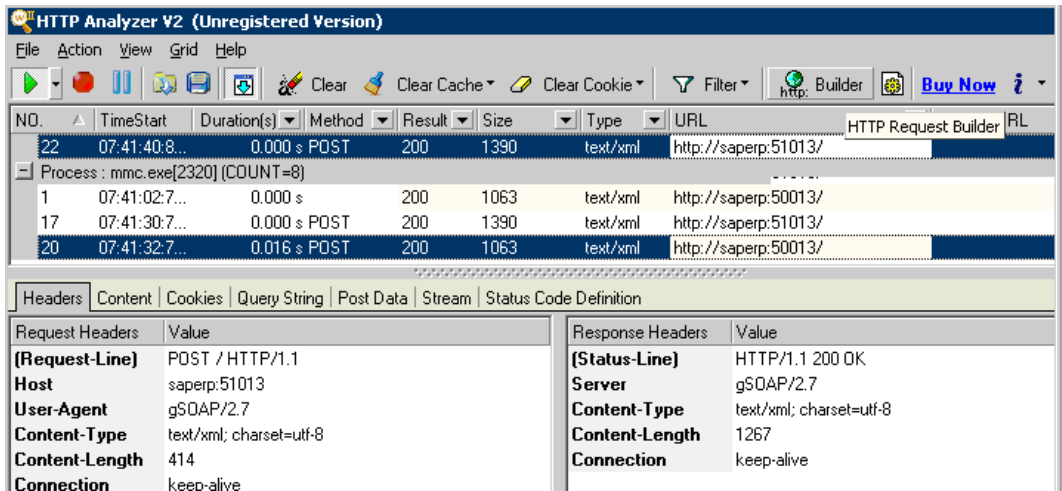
HTTP Analyzer V2 (Unregistered Version)

File Action View Grid Help

Clear Clear Cache Clear Cookie Filter Builder Buy Now

| NO. | TimeStart | Duration(s) | Method | Result | Size | Type | URL |
|---|---|---|---|---|---|---|---|
| 22 | 07:41:40:8... | 0.000 s | POST | 200 | 1390 | text/xml | http://saperp:51013/ |

HTTP Request Builder

Process : mmc.exe[2320] (COUNT=8)

| NO. | TimeStart | Duration(s) | Method | Result | Size | Type | URL |
|---|---|---|---|---|---|---|---|
| 1 | 07:41:02:7... | 0.000 s | | 200 | 1063 | text/xml | http://saperp:50013/ |
| 17 | 07:41:30:7... | 0.000 s | POST | 200 | 1390 | text/xml | http://saperp:51013/ |
| 20 | 07:41:32:7... | 0.016 s | POST | 200 | 1063 | text/xml | http://saperp:50013/ |

Headers | Content | Cookies | Query String | Post Data | Stream | Status Code Definition

| Request Headers | Value |
|---|---|
| (Request-Line) | POST / HTTP/1.1 |
| Host | saperp:51013 |
| User-Agent | gSOAP/2.7 |
| Content-Type | text/xml; charset=utf-8 |
| Content-Length | 414 |
| Connection | keep-alive |

| Response Headers | Value |
|---|---|
| (Status-Line) | HTTP/1.1 200 OK |
| Server | gSOAP/2.7 |
| Content-Type | text/xml; charset=utf-8 |
| Content-Length | 1267 |
| Connection | keep-alive |